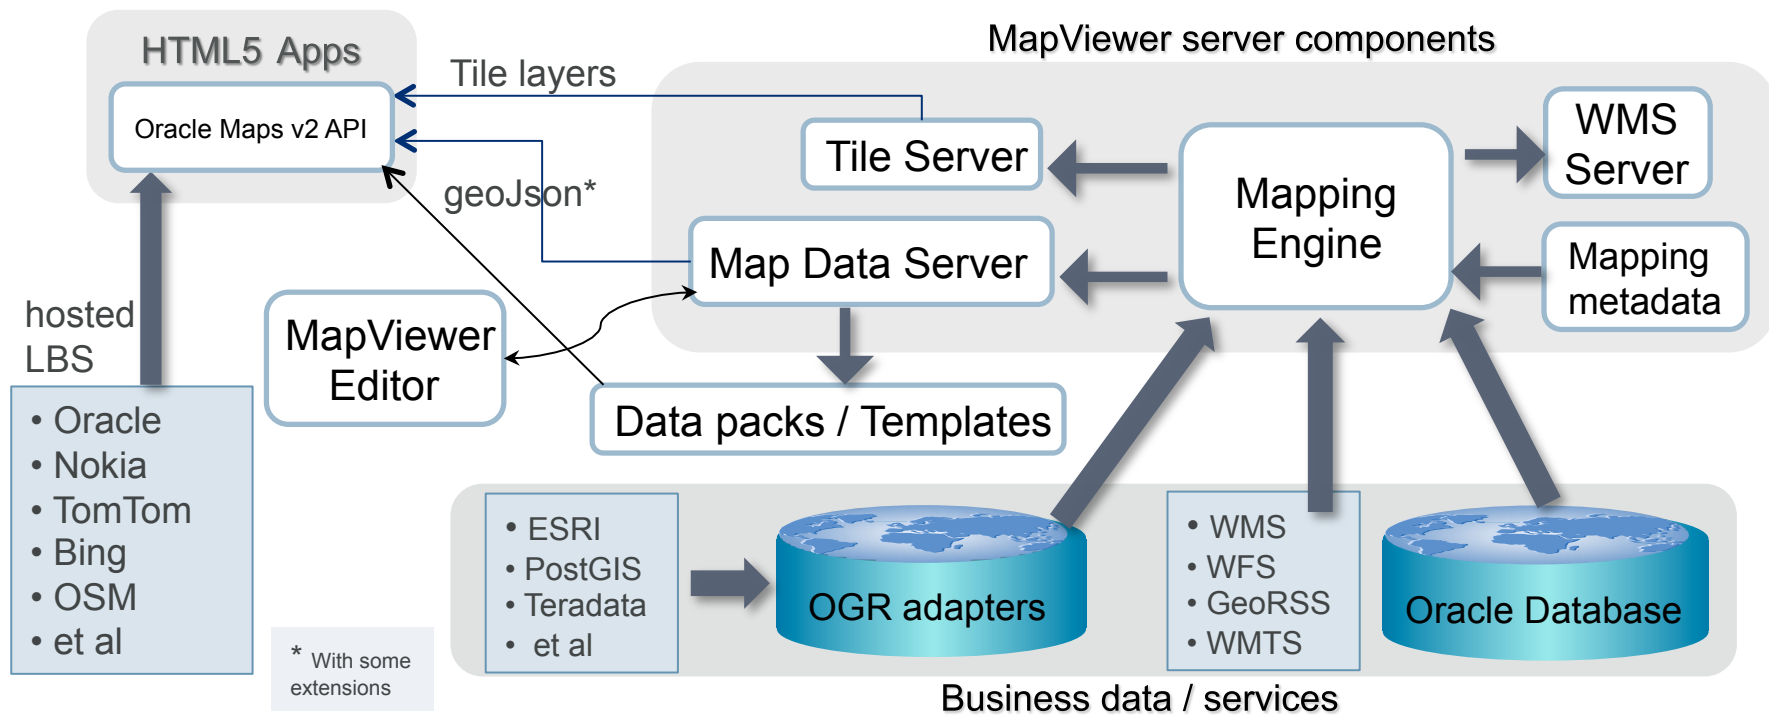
HTML5 Apps

Oracle Maps v2 API

Tile layers

geoJson*

MapViewer server components

Tile Server

Map Data Server

Mapping Engine

WMS Server

Mapping metadata

MapViewer Editor

Data packs / Templates

hosted LBS

• Oracle
• Nokia
• TomTom
• Bing
• OSM
• et al

* With some extensions

• ESRI
• PostGIS
• Teradata
• et al

OGR adapters

• WMS
• WFS
• GeoRSS
• WMTS

Oracle Database

Business data / services